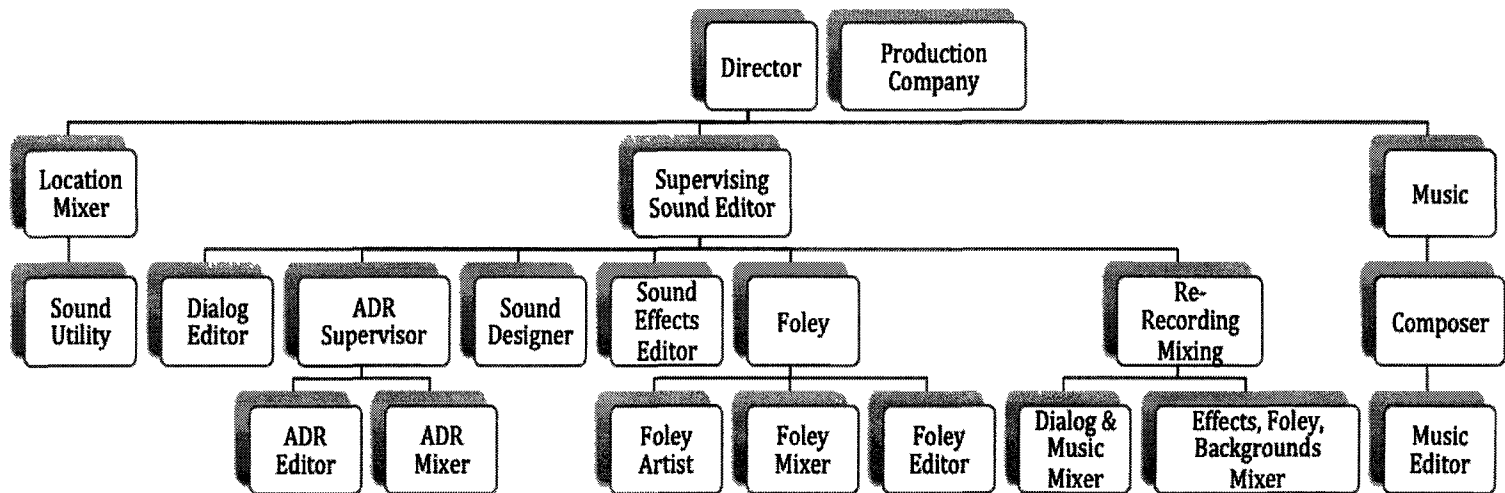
Director

Production Company

Location Mixer

Supervising Sound Editor

Music

Sound Utility

Dialog Editor

ADR Supervisor

Sound Designer

Sound Effects Editor

Foley

Re-Recording Mixing

Composer

ADR Editor

ADR Mixer

Foley Artist

Foley Mixer

Foley Editor

Dialog & Music Mixer

Effects, Foley, Backgrounds Mixer

Music Editor